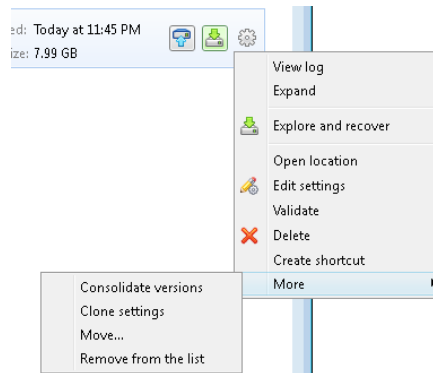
ed: Today at 11:45 PM
ize: 7.99 GB

View log
Expand
Explore and recover
Open location
Edit settings
Validate
Delete
Create shortcut
More

Consolidate versions
Clone settings
Move...
Remove from the list